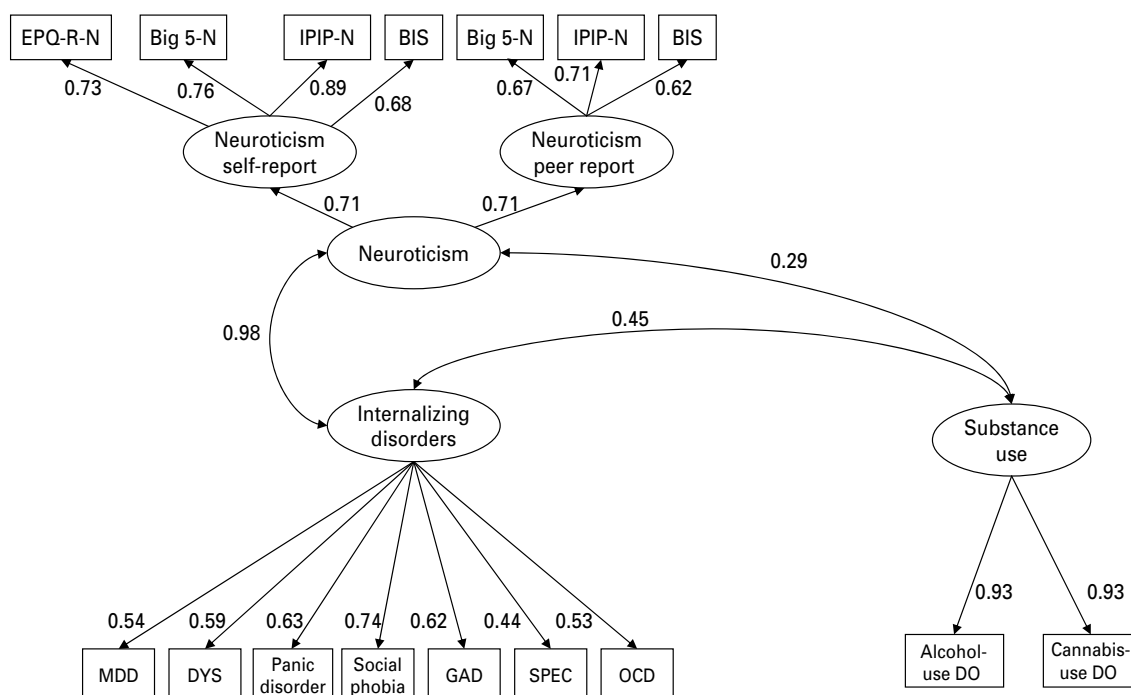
EPQ-R-N
Big 5-N
IPIP-N
BIS
Big 5-N
IPIP-N
BIS

0.73
0.76
0.89
0.68
0.67
0.71
0.62

Neuroticism self-report
Neuroticism peer report

0.71
0.71

Neuroticism

0.29
0.45
0.98

Internalizing disorders

Substance use

0.54
0.59
0.63
0.74
0.62
0.44
0.53

0.93
0.93

MDD
DYS
Panic disorder
Social phobia
GAD
SPEC
OCD

Alcohol-use DO
Cannabis-use DO